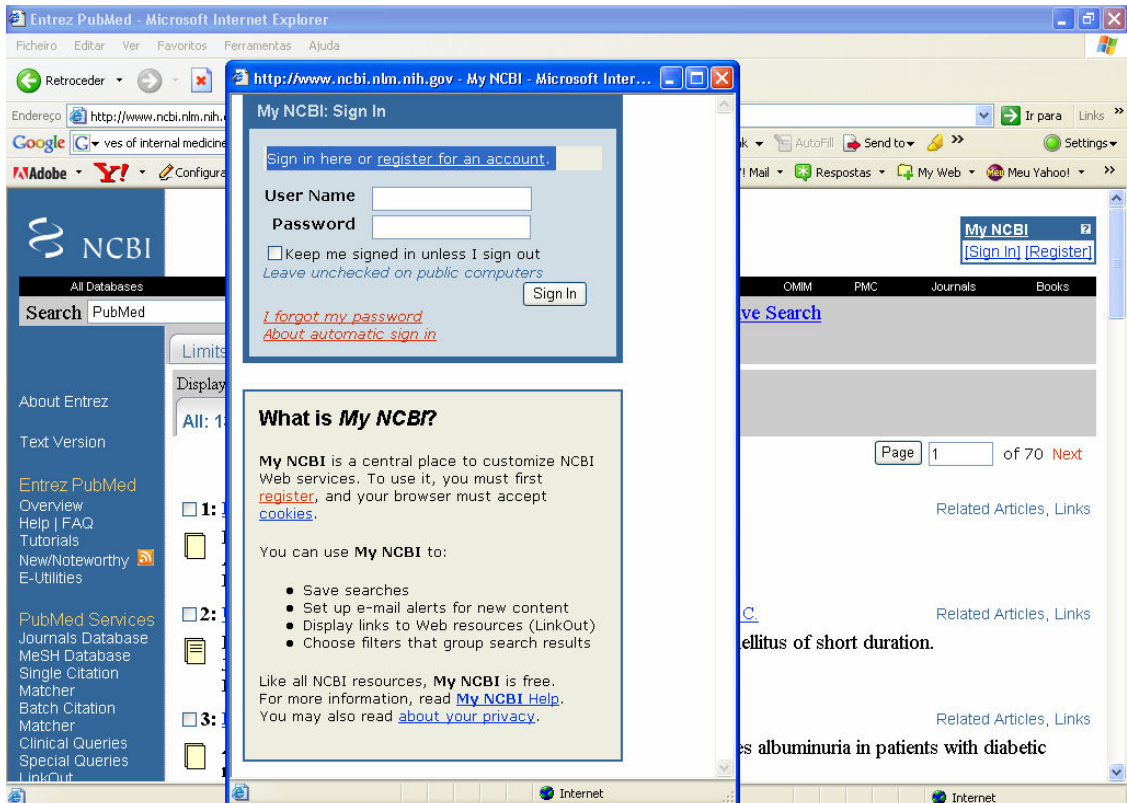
Entrez PubMed - Microsoft Internet Explorer

Ficheiro Editar Ver Favoritos Ferramentas Ajuda

Retroceder

Endereço http://www.ncbi.nlm.nih.

Ir para Links

Google ves of internal medicine

AutoFill Send to Settings

Adobe Y! Configura

! Mail Respostas My Web Meu Yahoo!

http://www.ncbi.nlm.nih.gov - My NCBI - Microsoft Inter...

My NCBI: Sign In

Sign in here or register for an account.

User Name

Password

Keep me signed in unless I sign out

Leave unchecked on public computers

Sign In

I forgot my password

About automatic sign in

What is My NCBI?

My NCBI is a central place to customize NCBI Web services. To use it, you must first register, and your browser must accept cookies.

You can use My NCBI to:

- Save searches
- Set up e-mail alerts for new content
- Display links to Web resources (LinkOut)
- Choose filters that group search results

Like all NCBI resources, My NCBI is free. For more information, read My NCBI Help. You may also read about your privacy.

Internet

NCBI

All Databases

Search PubMed

Limits

Display

All: 1

About Entrez

Text Version

Entrez PubMed
Overview
Help | FAQ
Tutorials
New/Noteworthy
E-Utilities

PubMed Services
Journals Database
MeSH Database
Single Citation Matcher
Batch Citation Matcher
Clinical Queries
Special Queries
LinkOut

1:

2:

3:

My NCBI
[Sign In] [Register]

OMIM PMC Journals Books

ve Search

Page 1 of 70 Next

Related Articles, Links

C.

Related Articles, Links

ellitus of short duration.

Related Articles, Links

es albuminuria in patients with diabetic

Internet